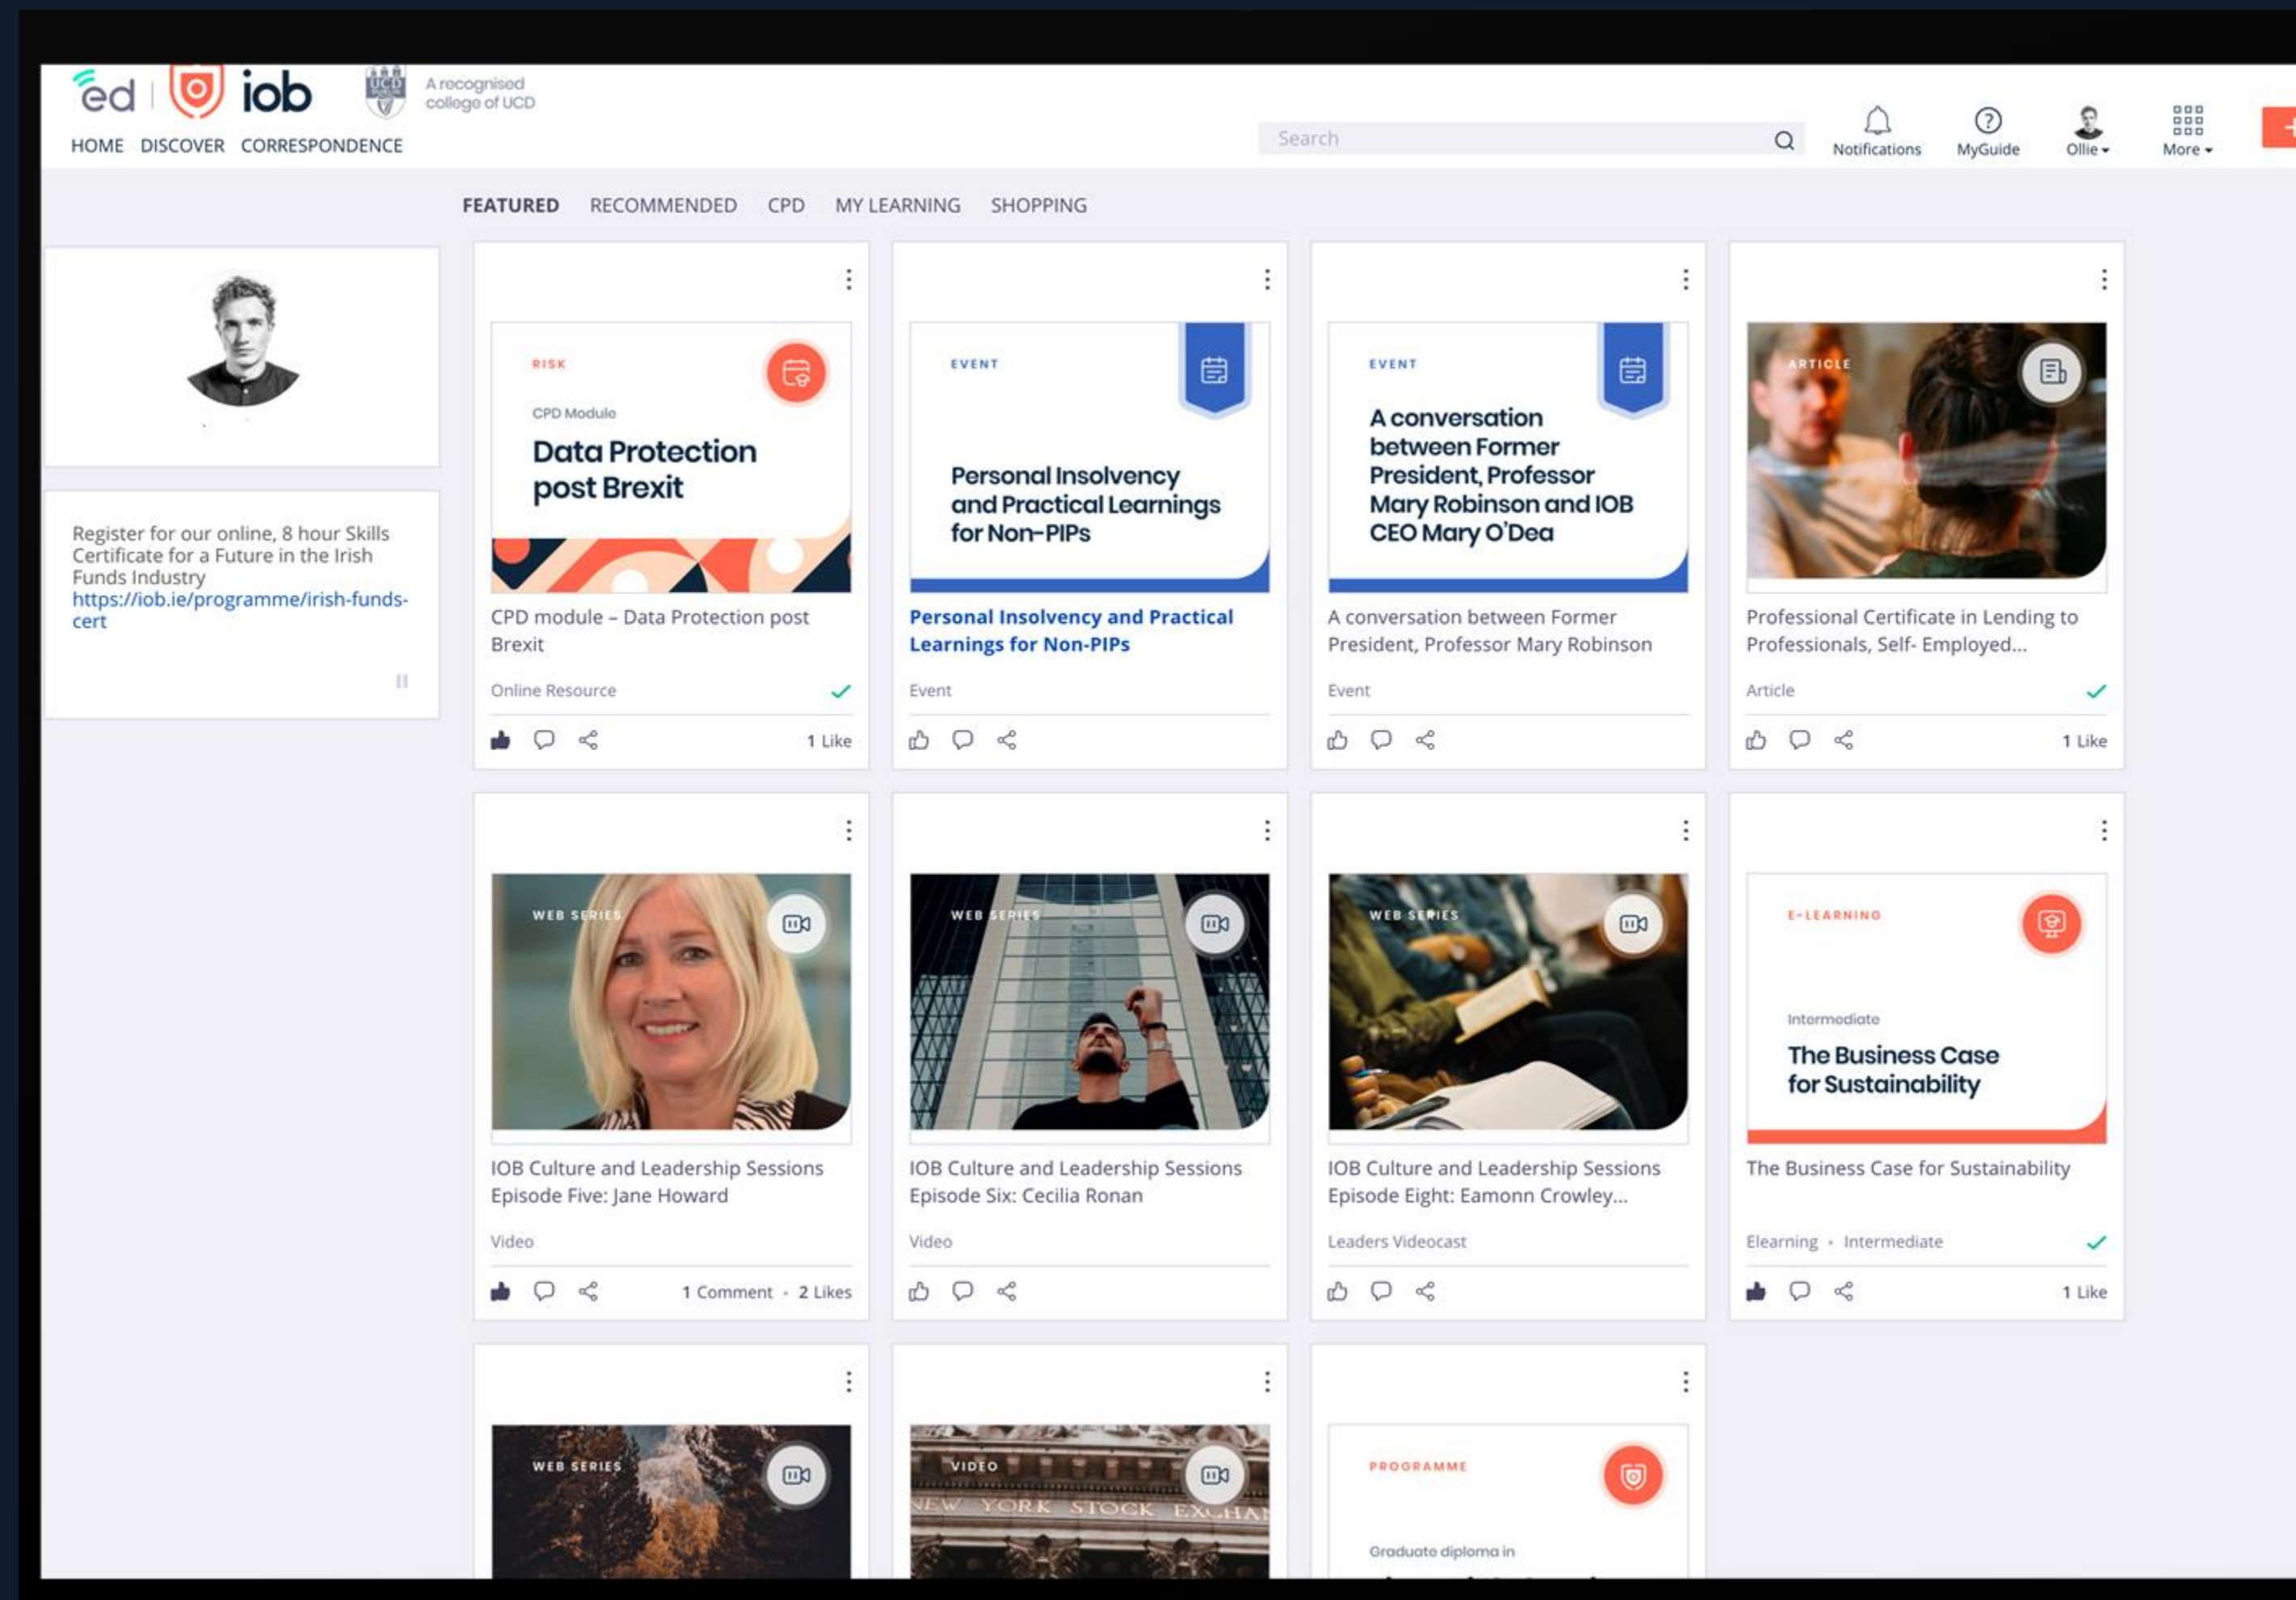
ed iob A recognised college of UCD

HOME DISCOVER CORRESPONDENCE

Search

Notifications MyGuide Ollie More

FEATURED RECOMMENDED CPD MY LEARNING SHOPPING

Register for our online, 8 hour Skills Certificate for a Future in the Irish Funds Industry https://iob.ie/programme/irish-funds-cert

RISK
CPD Module
Data Protection post Brexit

CPD module – Data Protection post Brexit

Online Resource

1 Like

EVENT
Personal Insolvency and Practical Learnings for Non-PIPs

Personal Insolvency and Practical Learnings for Non-PIPs

Event

EVENT
A conversation between Former President, Professor Mary Robinson and IOB CEO Mary O'Dea

A conversation between Former President, Professor Mary Robinson

Event

ARTICLE

Professional Certificate in Lending to Professionals, Self- Employed...

Article

1 Like

WEB SERIES

IOB Culture and Leadership Sessions Episode Five: Jane Howard

Video

1 Comment • 2 Likes

WEB SERIES

IOB Culture and Leadership Sessions Episode Six: Cecilia Ronan

Video

WEB SERIES

IOB Culture and Leadership Sessions Episode Eight: Eamonn Crowley...

Leaders Videocast

E-LEARNING
Intermediate
The Business Case for Sustainability

The Business Case for Sustainability

Elearning • Intermediate

1 Like

WEB SERIES

VIDEO
NEW YORK STOCK EXCHA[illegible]

PROGRAMME
Graduate diploma in